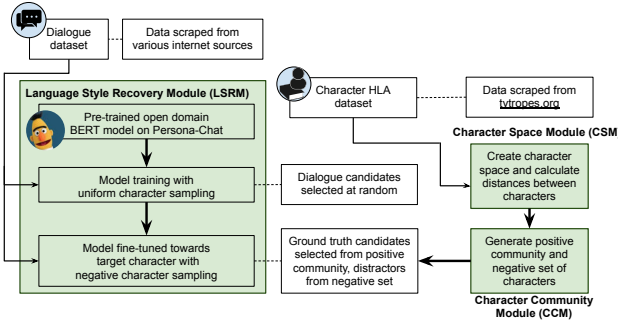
Dialogue dataset

Data scraped from various internet sources

Language Style Recovery Module (LSRM)

Pre-trained open domain BERT model on Persona-Chat

Model training with uniform character sampling

Dialogue candidates selected at random

Model fine-tuned towards target character with negative character sampling

Ground truth candidates selected from positive community, distractors from negative set

Character HLA dataset

Data scraped from tvtropes.org

Character Space Module (CSM

Create character space and calculate distances between characters

Generate positive community and negative set of characters

Character Community Module (CCM)